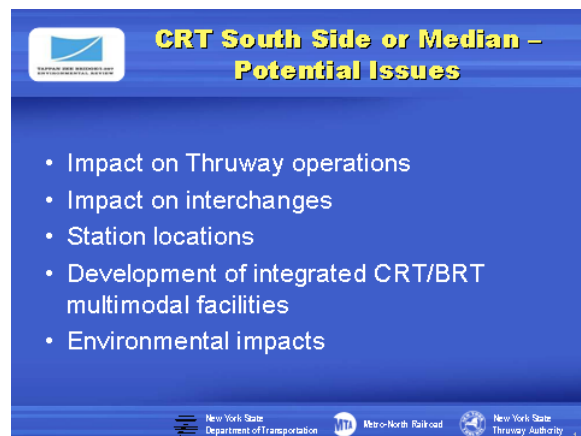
TAPPAN ZEE BRIDGE/I-287 ENVIRONMENTAL REVIEW

CRT South Side or Median – Potential Issues

- Impact on Thruway operations
- Impact on interchanges
- Station locations
- Development of integrated CRT/BRT multimodal facilities
- Environmental impacts

New York State Department of Transportation

MTA Metro-North Railroad

New York State Thruway Authority